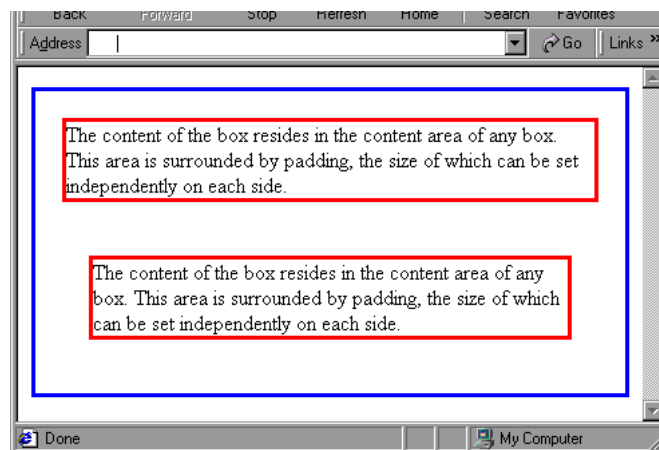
Back Forward Stop Refresh Home Search Favorites

Address Go Links »

The content of the box resides in the content area of any box. This area is surrounded by padding, the size of which can be set independently on each side.

The content of the box resides in the content area of any box. This area is surrounded by padding, the size of which can be set independently on each side.

Done My Computer